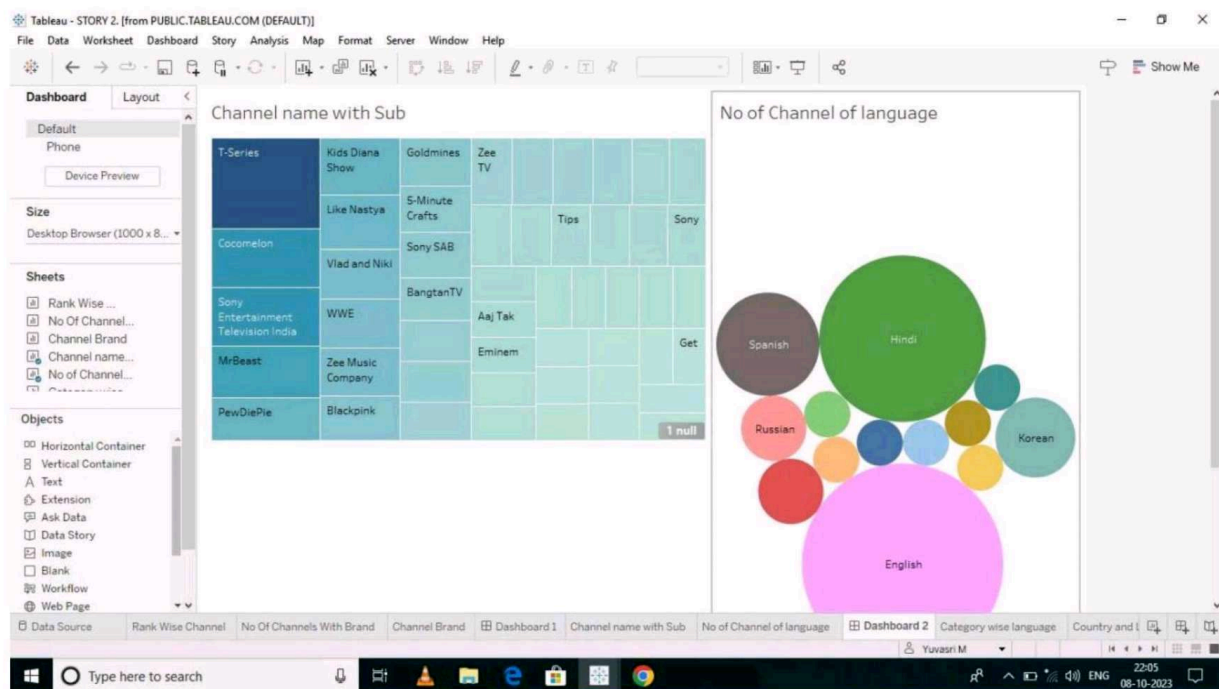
Tableau - STORY 2. [from PUBLIC.TABLEAU.COM (DEFAULT)]
File Data Worksheet Dashboard Story Analysis Map Format Server Window Help

Show Me

Dashboard Layout
Default
Phone
Device Preview

Size
Desktop Browser (1000 x 8...

Sheets
Rank Wise ...
No Of Channel...
Channel Brand
Channel name...
No of Channel...
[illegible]

Objects
Horizontal Container
Vertical Container
Text
Extension
Ask Data
Data Story
Image
Blank
Workflow
Web Page

Channel name with Sub

T-Series
Kids Diana Show
Goldmines
Zee TV
5-Minute Crafts
Like Nastya
Tips
Sony
Cocomelon
Sony SAB
Vlad and Niki
BangtanTV
Sony Entertainment Television India
WWE
Aaj Tak
Get
MrBeast
Zee Music Company
Eminem
PewDiePie
Blackpink
1 null

No of Channel of language

Spanish
Hindi
Russian
Korean
English

Data Source | Rank Wise Channel | No Of Channels With Brand | Channel Brand | Dashboard 1 | Channel name with Sub | No of Channel of language | Dashboard 2 | Category wise language | Country and l

Yuvasri M

Type here to search
ENG 22:05 08-10-2023